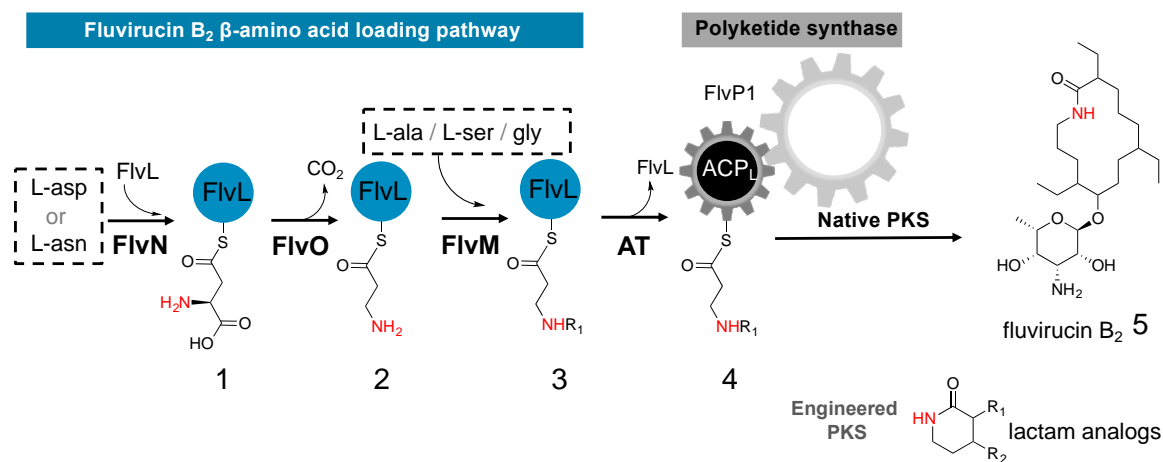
Fluvirucin B$_2$ β-amino acid loading pathway

Polyketide synthase

L-asp or L-asn

FlvL

FlvN

FlvL

S

O

H$_2$N

O

HO

1

CO$_2$

FlvO

FlvL

S

O

NH$_2$

2

L-ala / L-ser / gly

FlvM

FlvL

S

O

NHR$_1$

3

FlvL

AT

FlvP1

ACP$_L$

S

O

NHR$_1$

4

Native PKS

O

NH

O

O

HO

OH

NH$_2$

fluvirucin B$_2$ 5

Engineered PKS

HN

O

R$_1$

R$_2$

lactam analogs